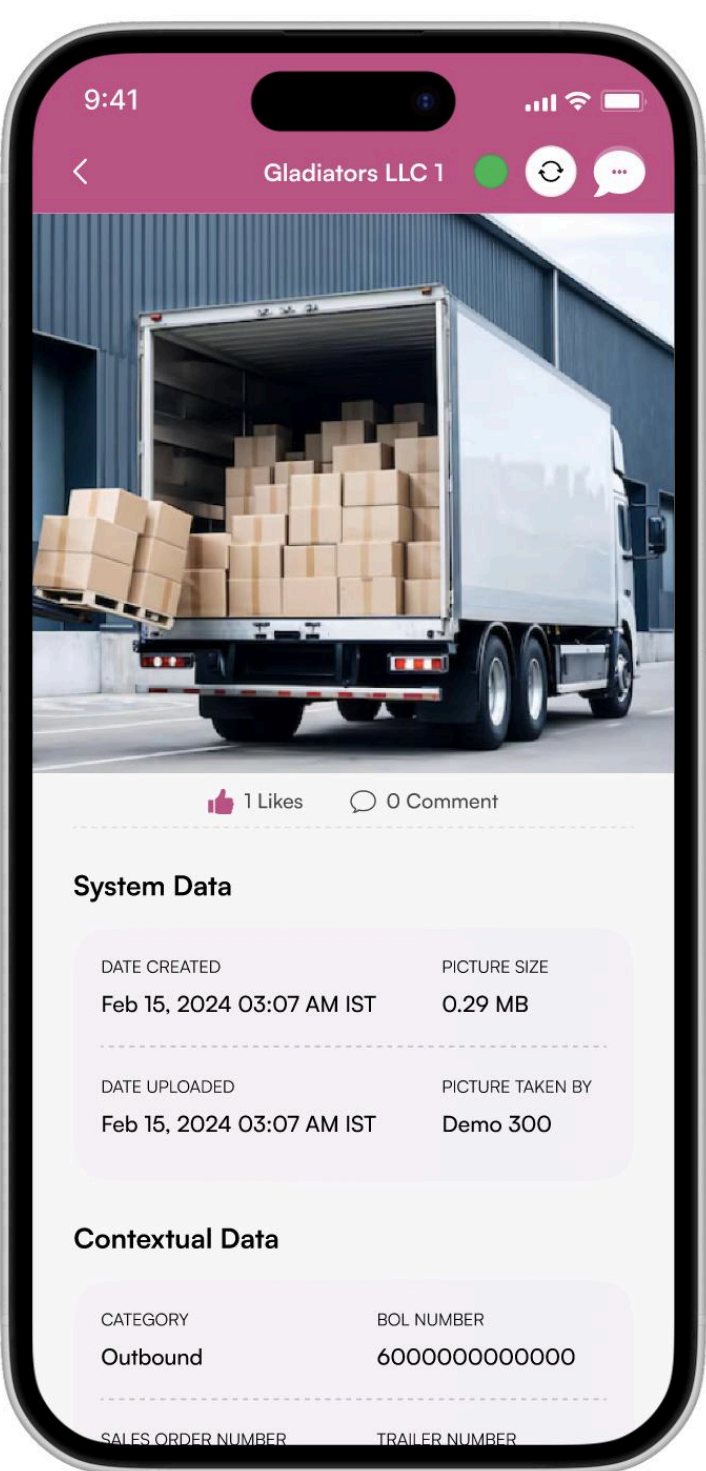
9:41

Gladiators LLC 1

1 Likes 0 Comment

System Data

DATE CREATED
Feb 15, 2024 03:07 AM IST

PICTURE SIZE
0.29 MB

DATE UPLOADED
Feb 15, 2024 03:07 AM IST

PICTURE TAKEN BY
Demo 300

Contextual Data

CATEGORY
Outbound

BOL NUMBER
6000000000000

SALES ORDER NUMBER

TRAILER NUMBER